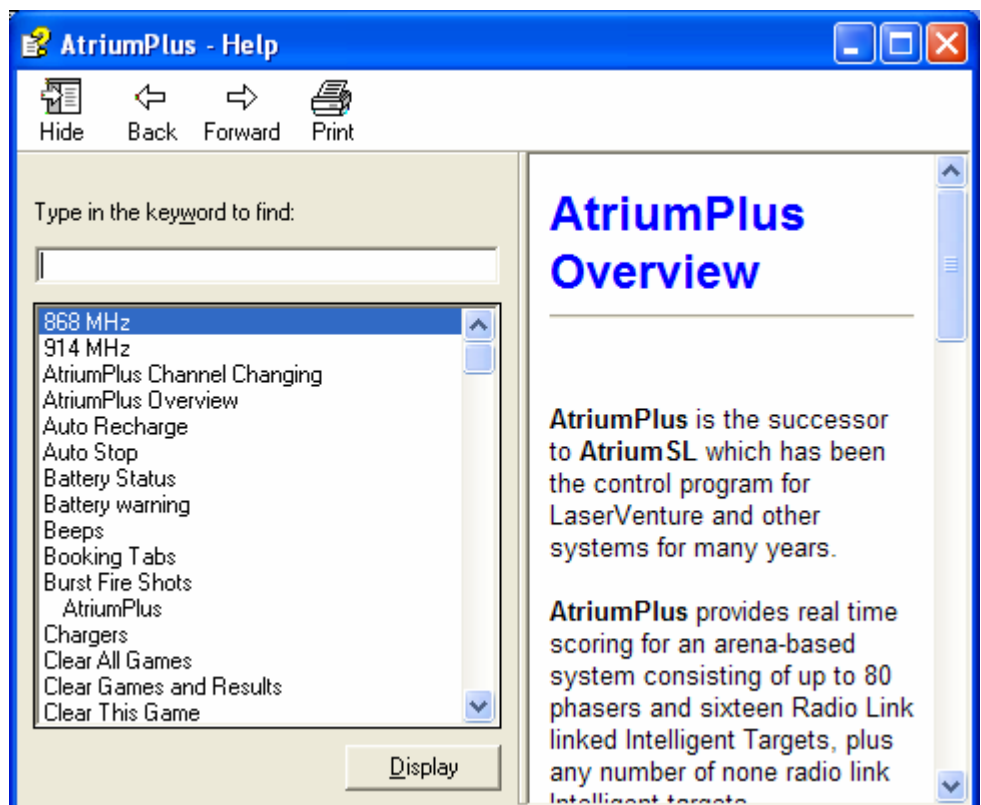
AtriumPlus - Help

Hide Back Forward Print

Type in the keyword to find:

868 MHz
914 MHz
AtriumPlus Channel Changing
AtriumPlus Overview
Auto Recharge
Auto Stop
Battery Status
Battery warning
Beeps
Booking Tabs
Burst Fire Shots
AtriumPlus
Chargers
Clear All Games
Clear Games and Results
Clear This Game

Display

AtriumPlus Overview

AtriumPlus is the successor to AtriumSL which has been the control program for LaserVenture and other systems for many years.

AtriumPlus provides real time scoring for an arena-based system consisting of up to 80 phasers and sixteen Radio Link linked Intelligent Targets, plus any number of none radio link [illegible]